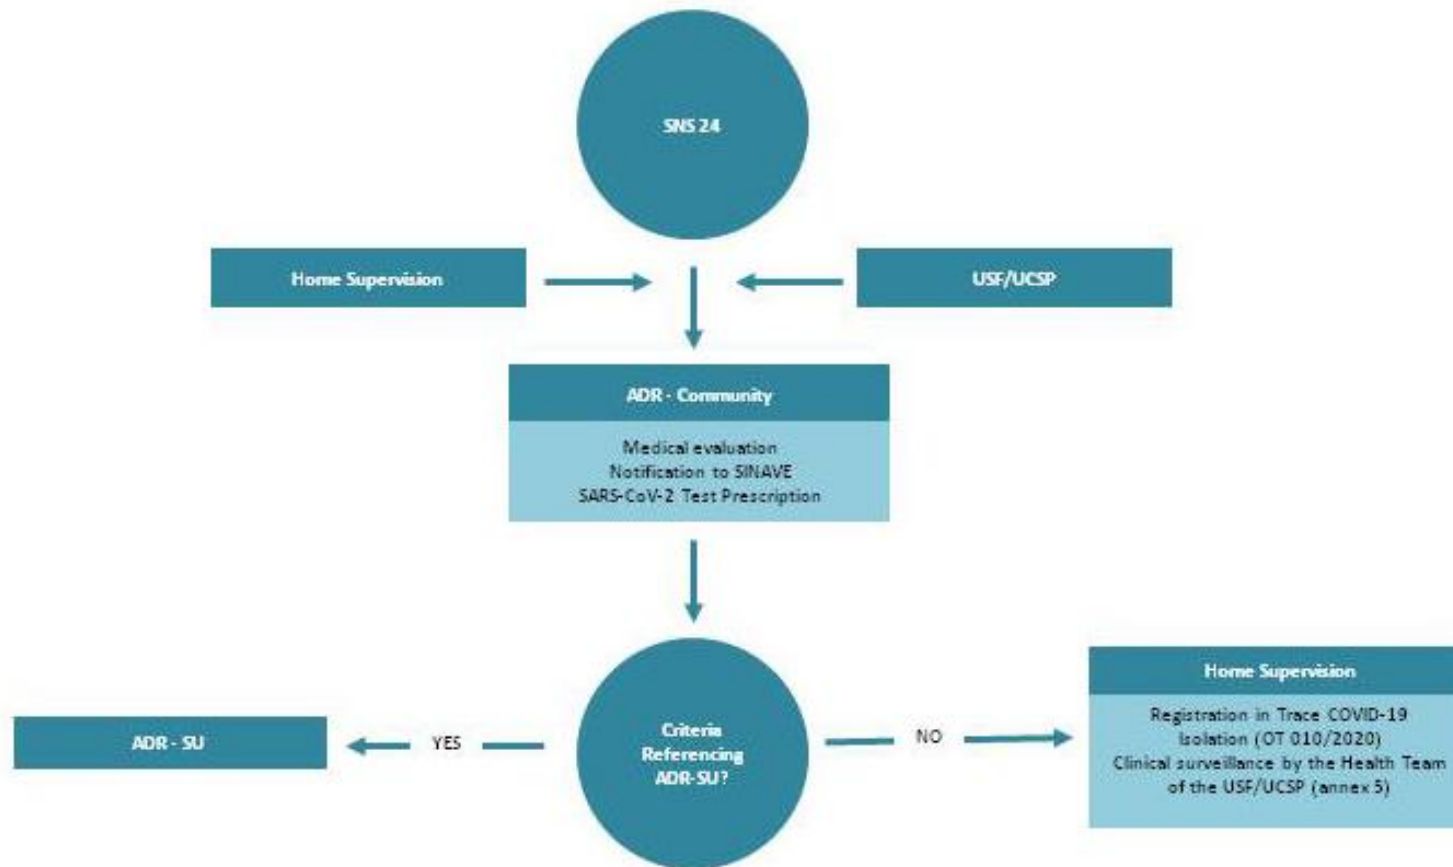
SNS 24

Home Supervision

USF/UCSP

ADR - Community

Medical evaluation
Notification to SINAVE
SARS-CoV-2 Test Prescription

ADR - SU

YES

Criteria Referencing ADR-SU?

NO

Home Supervision

Registration in Trace COVID-19
Isolation (OT 010/2020)
Clinical surveillance by the Health Team of the USF/UCSP (annex 5)